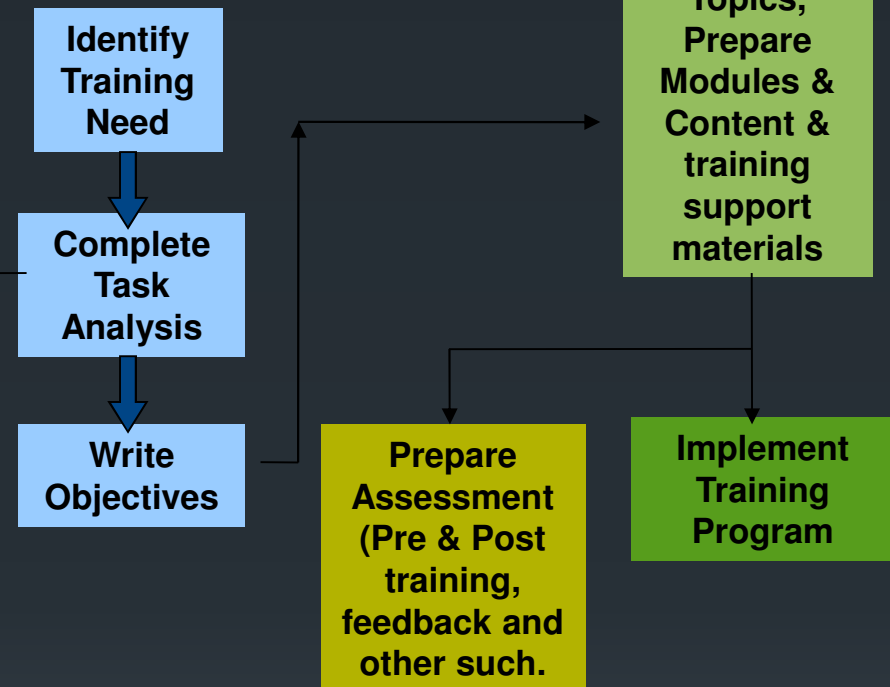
Identify Training Need

Complete Task Analysis

Write Objectives

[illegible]Topics, Prepare Modules & Content & training support materials

Prepare Assessment (Pre & Post training, feedback and other such.

Implement Training Program